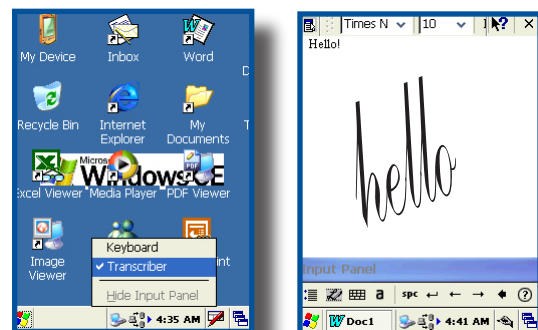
My Device
Inbox
Word
D
Recycle Bin
Internet Explorer
My Documents
T
Micros
WindowsCE
Excel Viewer
Media Player
PDF Viewer
Image Viewer
Keyboard
✔ Transcriber
Hide Input Panel
int
4:35 AM

Times N
10
Hello!
hello
Input Panel
spc
Doc1
4:41 AM